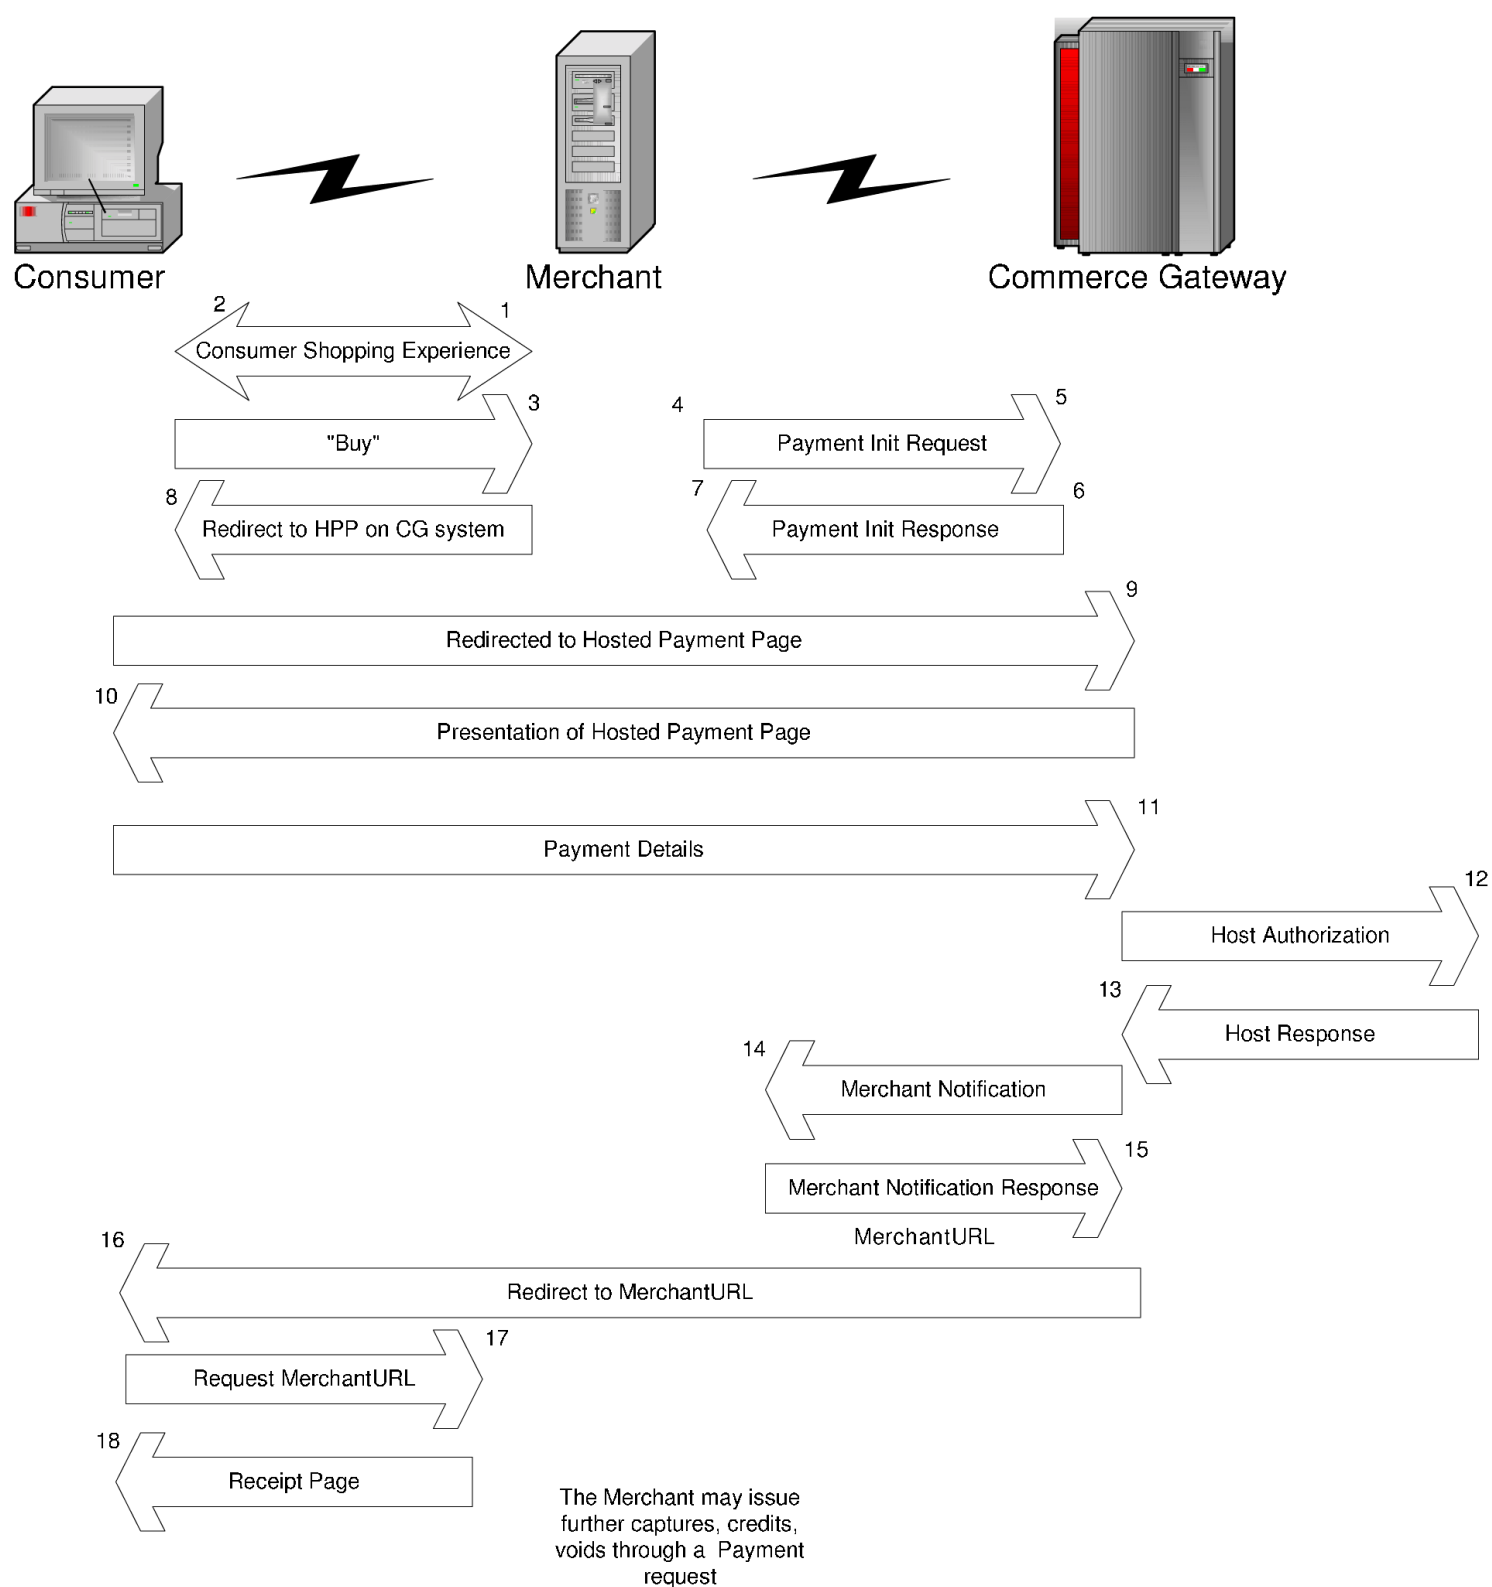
Consumer

Merchant

Commerce Gateway

2

1

Consumer Shopping Experience

3

"Buy"

4

5

Payment Init Request

8

Redirect to HPP on CG system

7

6

Payment Init Response

9

Redirected to Hosted Payment Page

10

Presentation of Hosted Payment Page

11

Payment Details

12

Host Authorization

13

Host Response

14

Merchant Notification

15

Merchant Notification Response

MerchantURL

16

Redirect to MerchantURL

17

Request MerchantURL

18

Receipt Page

The Merchant may issue further captures, credits, voids through a Payment request